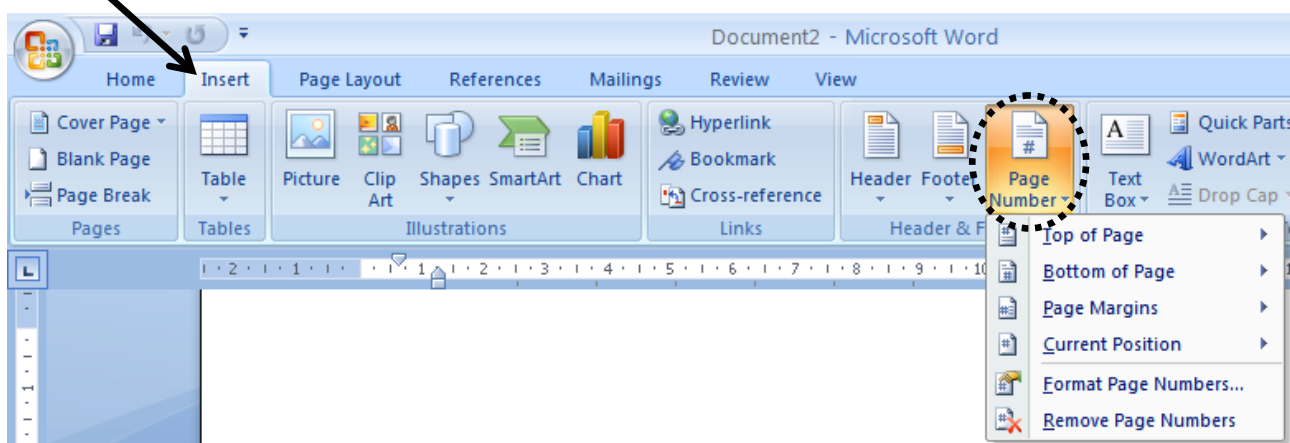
Document2 - Microsoft Word

Home Insert Page Layout References Mailings Review View

Cover Page
Blank Page
Page Break
Pages

Table
Tables

Picture Clip Art Shapes SmartArt Chart
Illustrations

Hyperlink
Bookmark
Cross-reference
Links

Header Footer Page Number
Header & F

Text Box
Quick Parts
WordArt
Drop Cap

Top of Page
Bottom of Page
Page Margins
Current Position
Format Page Numbers...
Remove Page Numbers

· 2 · 1 · 1 · 1 · 2 · 3 · 4 · 5 · 6 · 7 · 8 · 9 · 10